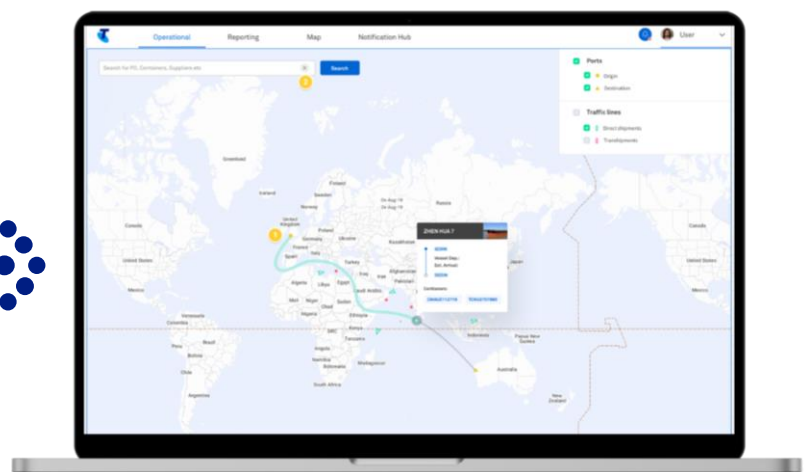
Operational Reporting Map Notification Hub

User

Search for PO, Containers, Suppliers etc

Search

2

Ports

Origin

Destination

Traffic lines

Direct shipments

Transhipments

1

Greenland

Iceland

Finland

United Kingdom

France

Germany

Ukraine

Spain

Turkey

Kazakhstan

Canada

United States

Mexico

Libya

Egypt

Afghanistan

Pakistan

Mali

Niger

Sudan

Nigeria

Ethiopia

Colombia

DRC

Brazil

Peru

Tanzania

Angola

Bolivia

Chile

Madagascar

South Africa

Argentina

Indonesia

Papua New Guinea

Australia

New Zealand

ZHEN HUA 7

Containers

Canada

United States

Mexico

Japan

India